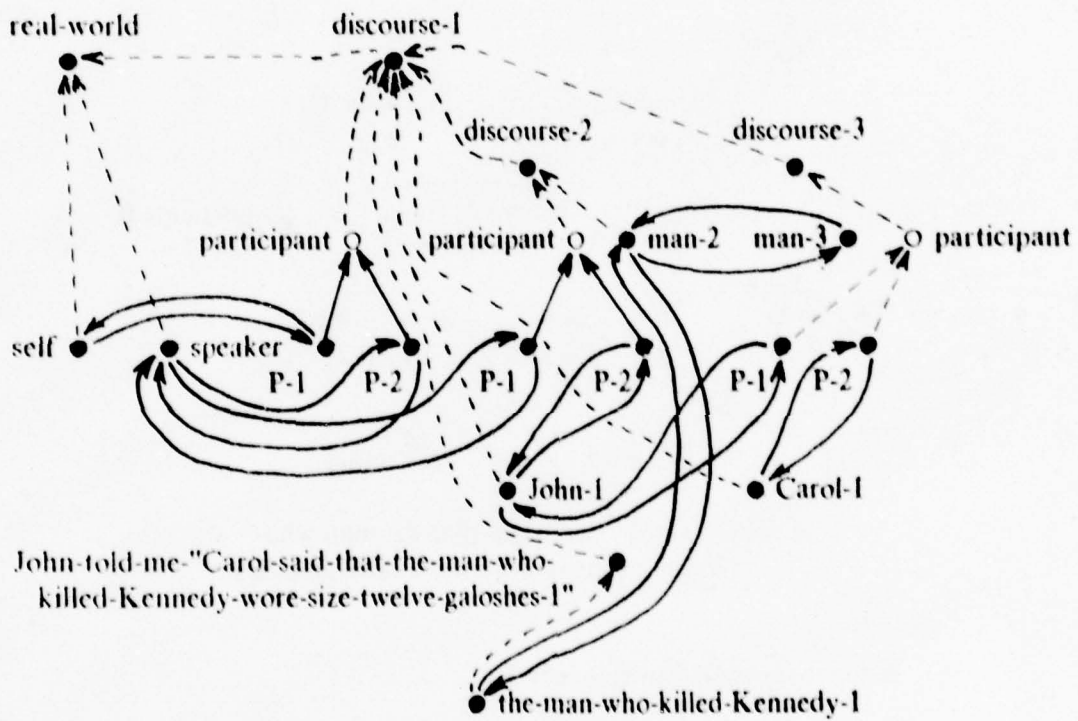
real-world

discourse-1

discourse-2

discourse-3

participant

participant

man-2

man-3

participant

self

speaker

P-1

P-2

P-1

P-2

P-1

P-2

John-1

Carol-1

John-told-me-"Carol-said-that-the-man-who-killed-Kennedy-wore-size-twelve-galoshes-1"

the-man-who-killed-Kennedy-1